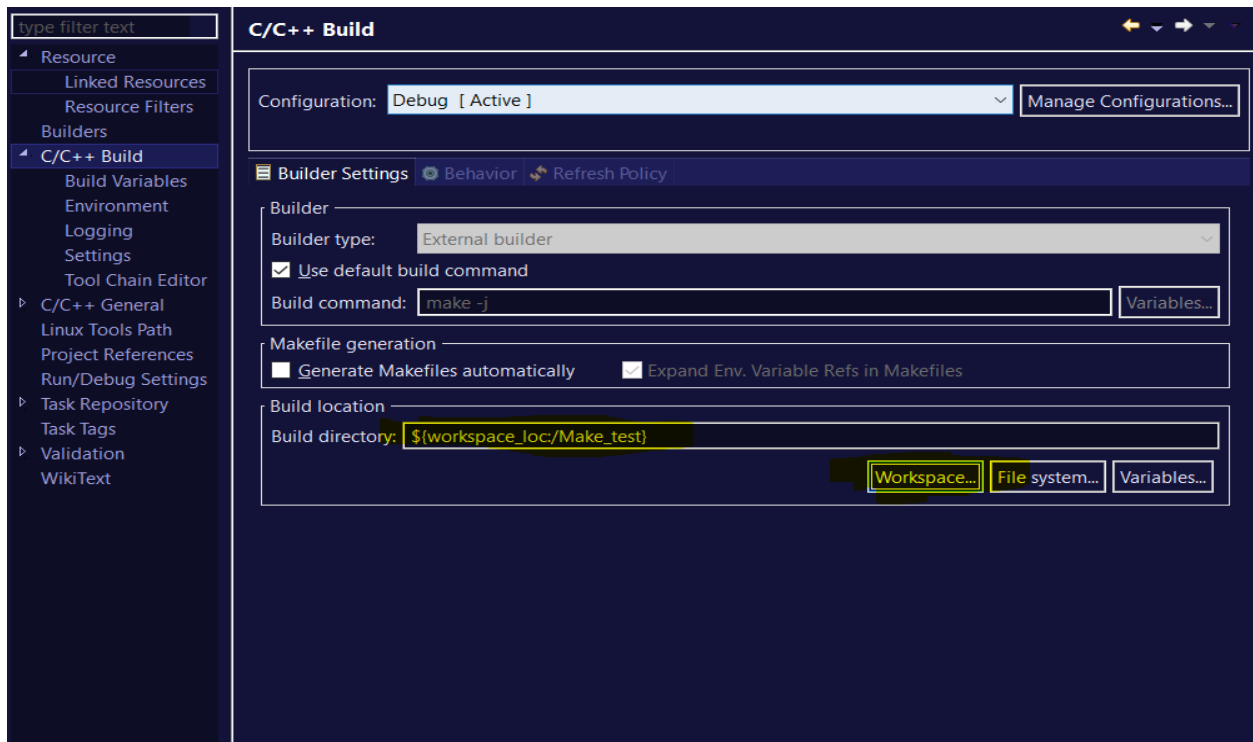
type filter text
Resource
Linked Resources
Resource Filters
Builders
C/C++ Build
Build Variables
Environment
Logging
Settings
Tool Chain Editor
C/C++ General
Linux Tools Path
Project References
Run/Debug Settings
Task Repository
Task Tags
Validation
WikiText

C/C++ Build

Configuration: Debug [ Active ]
Manage Configurations...

Builder Settings
Behavior
Refresh Policy

Builder
Builder type: External builder
Use default build command
Build command: make -j
Variables...

Makefile generation
Generate Makefiles automatically
Expand Env. Variable Refs in Makefiles

Build location
Build directory: ${workspace_loc:/Make_test}
Workspace...
File system...
Variables...